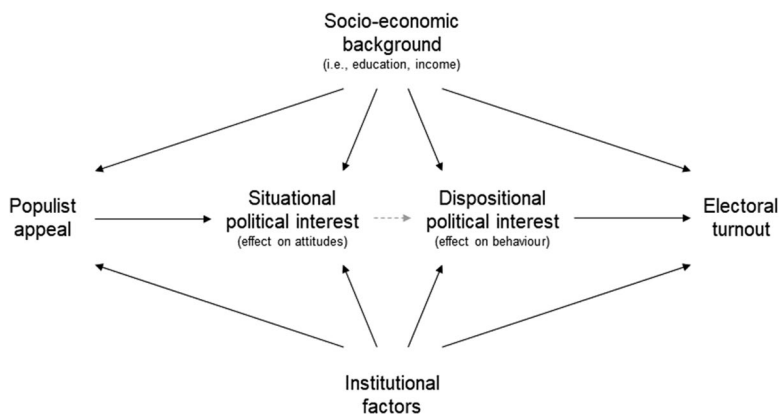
Socio-economic background
(i.e., education, income)

Populist appeal

Situational political interest
(effect on attitudes)

Dispositional political interest
(effect on behaviour)

Electoral turnout

Institutional factors